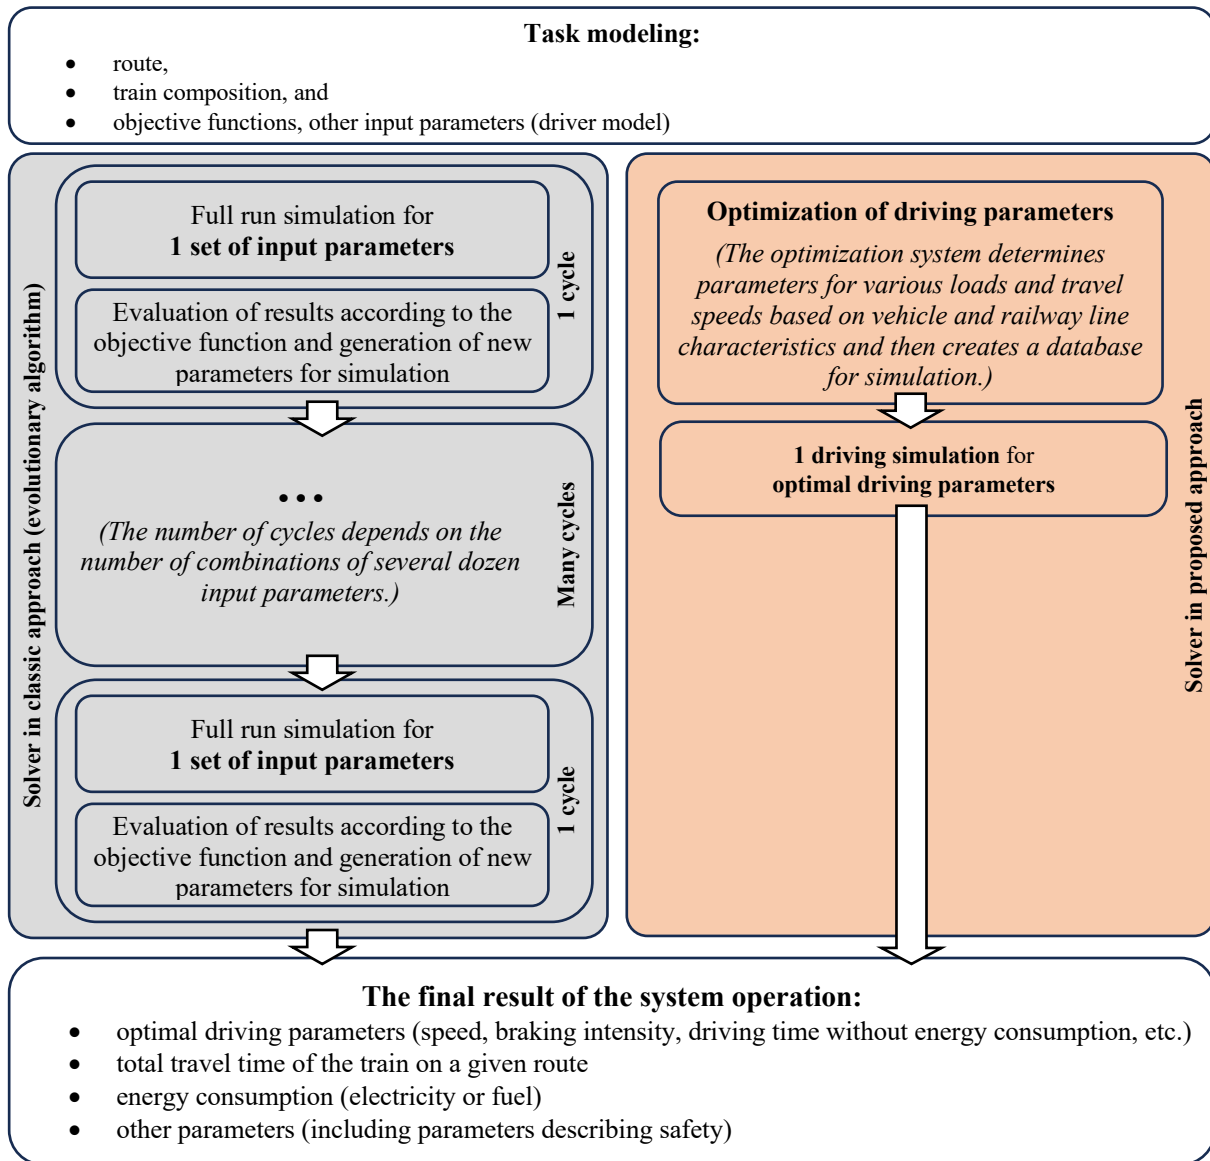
**Task modeling:**

- route,
- train composition, and
- objective functions, other input parameters (driver model)

Solver in classic approach (evolutionary algorithm)

Full run simulation for **1 set of input parameters**

Evaluation of results according to the objective function and generation of new parameters for simulation

1 cycle

...

*(The number of cycles depends on the number of combinations of several dozen input parameters.)*

Many cycles

Full run simulation for **1 set of input parameters**

Evaluation of results according to the objective function and generation of new parameters for simulation

1 cycle

Solver in proposed approach

**Optimization of driving parameters**

*(The optimization system determines parameters for various loads and travel speeds based on vehicle and railway line characteristics and then creates a database for simulation.)*

**1 driving simulation** for **optimal driving parameters**

**The final result of the system operation:**

- optimal driving parameters (speed, braking intensity, driving time without energy consumption, etc.)
- total travel time of the train on a given route
- energy consumption (electricity or fuel)
- other parameters (including parameters describing safety)